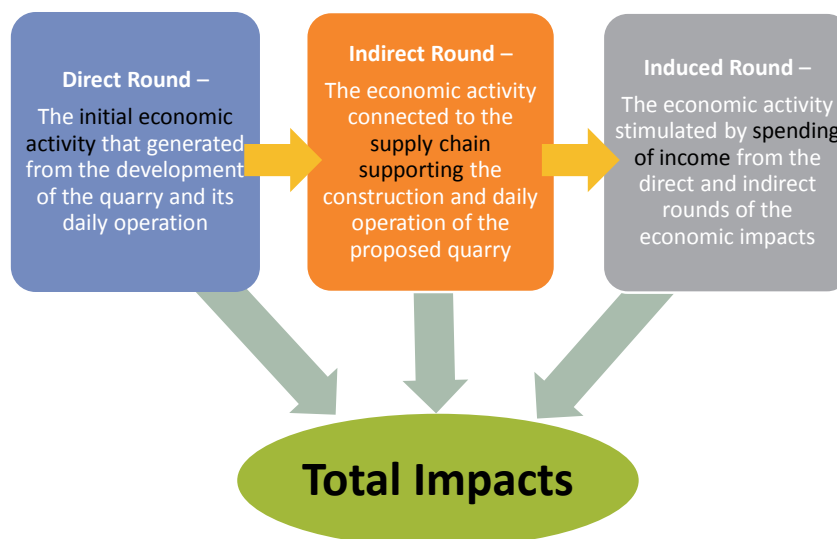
Direct Round –

The initial economic activity that generated from the development of the quarry and its daily operation

Indirect Round –

The economic activity connected to the supply chain supporting the construction and daily operation of the proposed quarry

Induced Round –

The economic activity stimulated by spending of income from the direct and indirect rounds of the economic impacts

Total Impacts